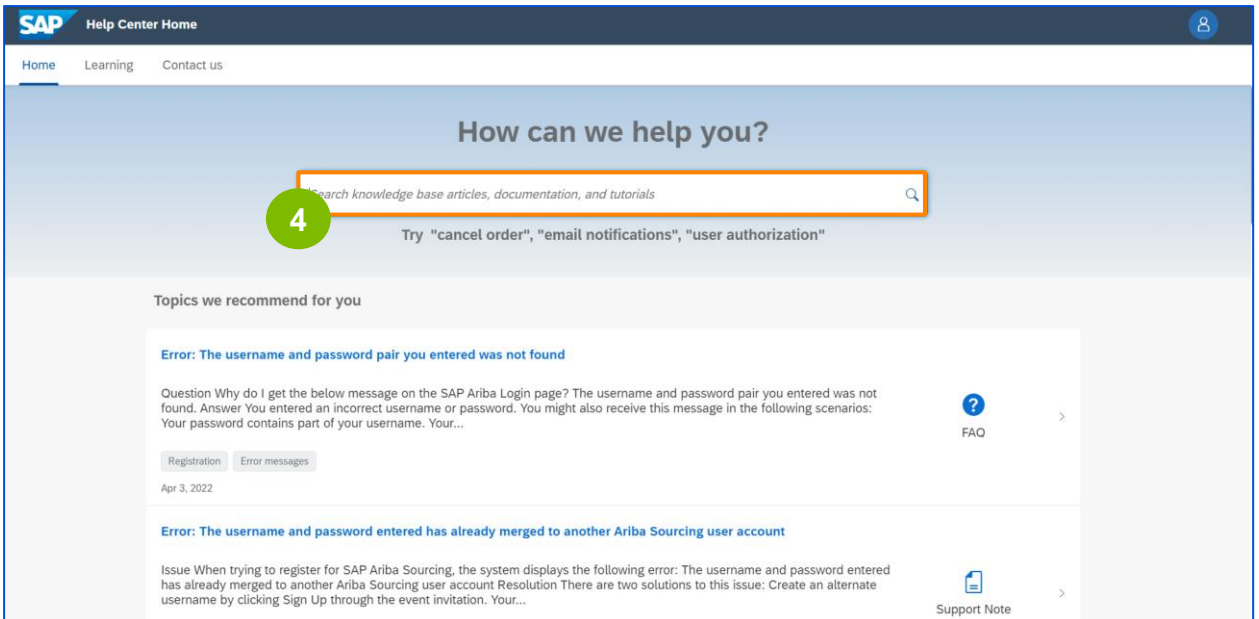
SAP Help Center Home

Home Learning Contact us

How can we help you?

Search knowledge base articles, documentation, and tutorials

4

Try "cancel order", "email notifications", "user authorization"

Topics we recommend for you

Error: The username and password pair you entered was not found

Question Why do I get the below message on the SAP Ariba Login page? The username and password pair you entered was not found. Answer You entered an incorrect username or password. You might also receive this message in the following scenarios: Your password contains part of your username. Your...

FAQ

Registration Error messages

Apr 3, 2022

Error: The username and password entered has already merged to another Ariba Sourcing user account

Issue When trying to register for SAP Ariba Sourcing, the system displays the following error: The username and password entered has already merged to another Ariba Sourcing user account Resolution There are two solutions to this issue: Create an alternate username by clicking Sign Up through the event invitation. Your...

Support Note